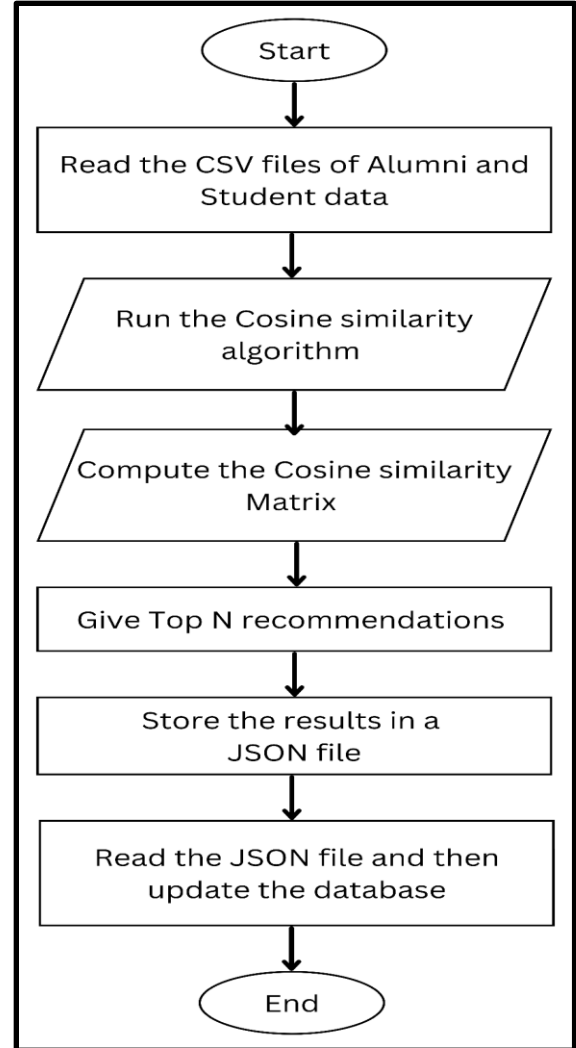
Start

Read the CSV files of Alumni and Student data

Run the Cosine similarity algorithm

Compute the Cosine similarity Matrix

Give Top N recommendations

Store the results in a JSON file

Read the JSON file and then update the database

End